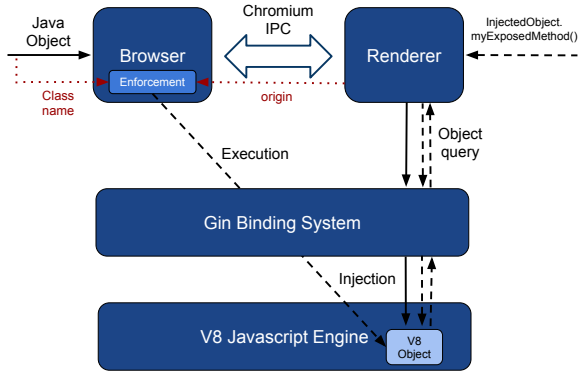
Java Object

Browser

Enforcement

Class name

Chromium IPC

origin

Renderer

InjectedObject. myExposedMethod()

Execution

Object query

Gin Binding System

Injection

V8 Javascript Engine

V8 Object